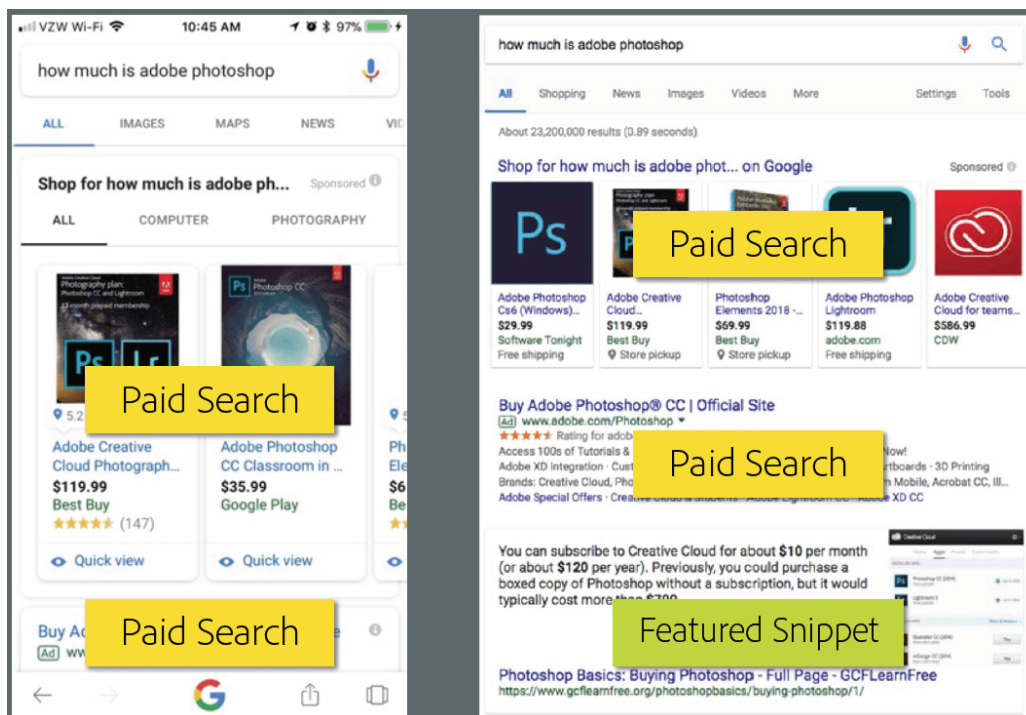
VZW Wi-Fi 10:45 AM 97%

how much is adobe photoshop

ALL IMAGES MAPS NEWS VI

Shop for how much is adobe ph... Sponsored

ALL COMPUTER PHOTOGRAPHY

Adobe Creative Cloud Photography plan: Photoshop CC and Lightroom 12-month prepaid membership

Ps Lr

Ps Adobe Photoshop CC

5.2

Paid Search

Adobe Creative Cloud Photograph...
$119.99
Best Buy
★★★★★ (147)

Adobe Photoshop CC Classroom in ...
$35.99
Google Play

Ph Ele $6 Be

Quick view

Quick view

Buy Ad

Paid Search

Ad ww

how much is adobe photoshop

All Shopping News Images Videos More Settings Tools

About 23,200,000 results (0.89 seconds)

Shop for how much is adobe phot... on Google Sponsored

Ps

Paid Search

Adobe Photoshop Cs6 (Windows)...
$29.99
Software Tonight
Free shipping

Adobe Creative Cloud...
$119.99
Best Buy
Store pickup

Photoshop Elements 2018 -...
$69.99
Best Buy
Store pickup

Adobe Photoshop Lightroom
$119.88
adobe.com
Free shipping

Adobe Creative Cloud for teams...
$586.99
CDW

Buy Adobe Photoshop® CC | Official Site
Ad www.adobe.com/Photoshop
★★★★★ Rating for adob
Access 100s of Tutorials & Now!
Adobe XD Integration · Cust rtboards · 3D Printing
Brands: Creative Cloud, Pho m Mobile, Acrobat CC, Ill...
Adobe Special Offers · Creat Adobe XD CC

Paid Search

You can subscribe to Creative Cloud for about $10 per month (or about $120 per year). Previously, you could purchase a boxed copy of Photoshop without a subscription, but it would typically cost more than $700.

Featured Snippet

Photoshop Basics: Buying Photoshop - Full Page - GCFLearnFree
https://www.gcflearnfree.org/photoshopbasics/buying-photoshop/1/